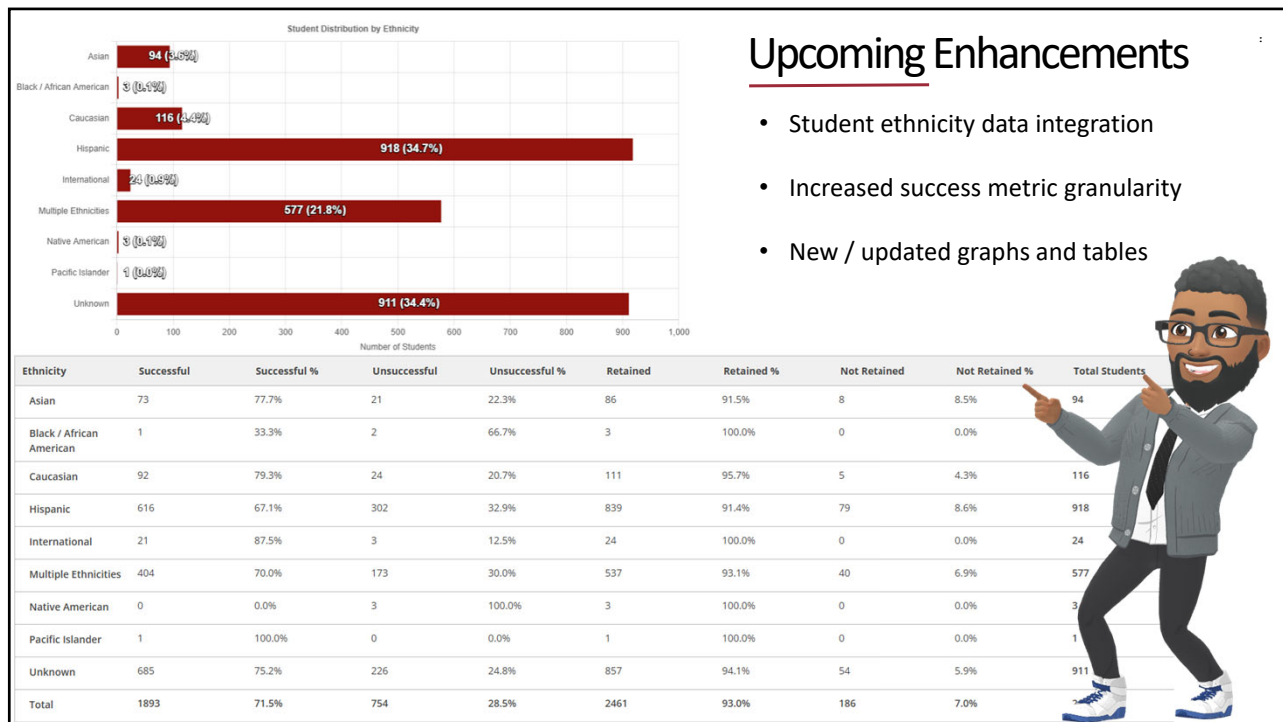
Student Distribution by Ethnicity

Asian 94 (3.6%)
Black / African American 3 (0.1%)
Caucasian 116 (4.4%)
Hispanic 918 (34.7%)
International 24 (0.9%)
Multiple Ethnicities 577 (21.8%)
Native American 3 (0.1%)
Pacific Islander 1 (0.0%)
Unknown 911 (34.4%)

0 100 200 300 400 500 600 700 800 900 1,000
Number of Students

Upcoming Enhancements

• Student ethnicity data integration
• Increased success metric granularity
• New / updated graphs and tables

| Ethnicity | Successful | Successful % | Unsuccessful | Unsuccessful % | Retained | Retained % | Not Retained | Not Retained % | Total Students |
|---|---|---|---|---|---|---|---|---|---|
| Asian | 73 | 77.7% | 21 | 22.3% | 86 | 91.5% | 8 | 8.5% | 94 |
| Black / African American | 1 | 33.3% | 2 | 66.7% | 3 | 100.0% | 0 | 0.0% | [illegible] |
| Caucasian | 92 | 79.3% | 24 | 20.7% | 111 | 95.7% | 5 | 4.3% | 116 |
| Hispanic | 616 | 67.1% | 302 | 32.9% | 839 | 91.4% | 79 | 8.6% | 918 |
| International | 21 | 87.5% | 3 | 12.5% | 24 | 100.0% | 0 | 0.0% | 24 |
| Multiple Ethnicities | 404 | 70.0% | 173 | 30.0% | 537 | 93.1% | 40 | 6.9% | 577 |
| Native American | 0 | 0.0% | 3 | 100.0% | 3 | 100.0% | 0 | 0.0% | 3 |
| Pacific Islander | 1 | 100.0% | 0 | 0.0% | 1 | 100.0% | 0 | 0.0% | 1 |
| Unknown | 685 | 75.2% | 226 | 24.8% | 857 | 94.1% | 54 | 5.9% | 911 |
| Total | 1893 | 71.5% | 754 | 28.5% | 2461 | 93.0% | 186 | 7.0% | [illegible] |